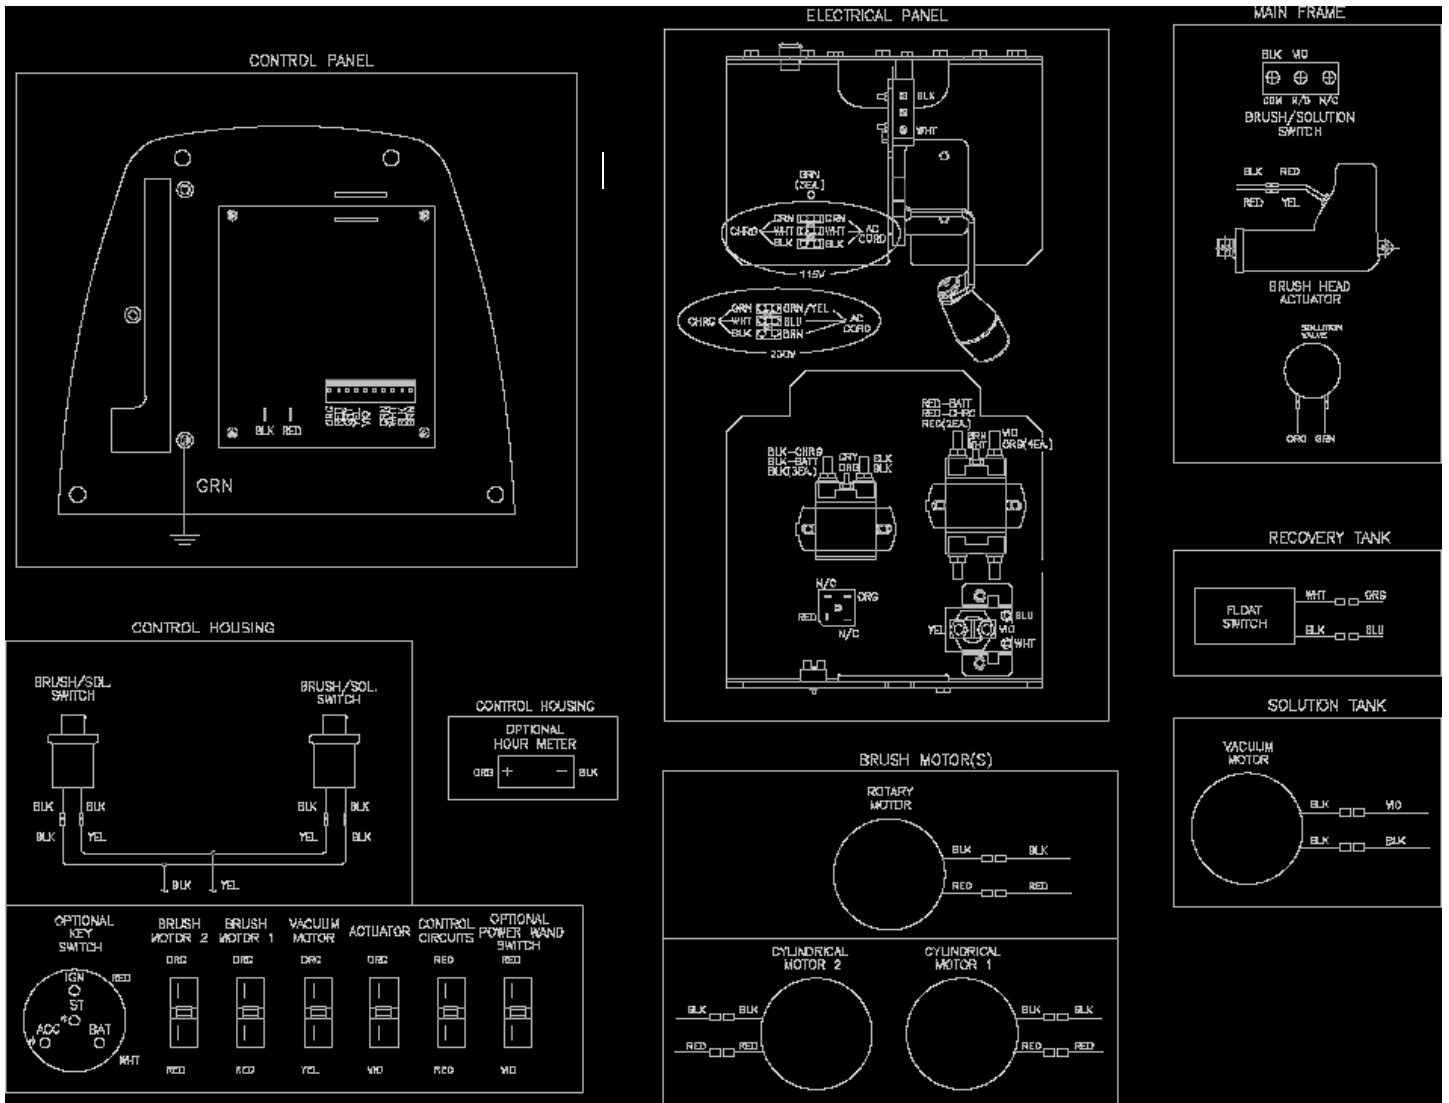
CONTROL PANEL

BLK RED

GRN

ELECTRICAL PANEL

BLK
WHT

GRN (2EA.)

CHRG GRN GRN WHT WHT BLK BLK AC CORD
115V

CHRG GRN GRN/YEL WHT BLU BLK BRN AC CORD
230V

RED—BATT
RED—CHRG
RED(2EA.)
BRN WHT VIO ORG(4EA.)

BLK—CHRG
BLK—BATT
BLK(2EA.)
GRY ORG BLK BLK

N/C
RED ORG
N/C

YEL BLU VIO WHT

MAIN FRAME

BLK VIO
COM N/O N/C
BRUSH/SOLUTION SWITCH

BLK RED
RED YEL

BRUSH HEAD ACTUATOR

SOLUTION VALVE

ORG GRN

RECOVERY TANK

FLOAT SWITCH
WHT ORG
BLK BLU

SOLUTION TANK

VACUUM MOTOR
BLK VIO
BLK BLK

CONTROL HOUSING

BRUSH/SOL. SWITCH
BRUSH/SOL. SWITCH

BLK BLK
BLK YEL
BLK BLK
YEL BLK

BLK YEL

CONTROL HOUSING
OPTIONAL HOUR METER
ORG + — BLK

BRUSH MOTOR(S)

ROTARY MOTOR
BLK BLK
RED RED

CYLINDRICAL MOTOR 2
CYLINDRICAL MOTOR 1
BLK BLK
RED RED
BLK BLK
RED RED

OPTIONAL KEY SWITCH
IGN RED
ST
ACC BAT
WHT

BRUSH MOTOR 2
ORG
RED

BRUSH MOTOR 1
ORG
RED

VACUUM MOTOR
ORG
YEL

ACTUATOR
ORG
VIO

CONTROL CIRCUITS
RED
RED

OPTIONAL POWER WAND SWITCH
RED
VIO